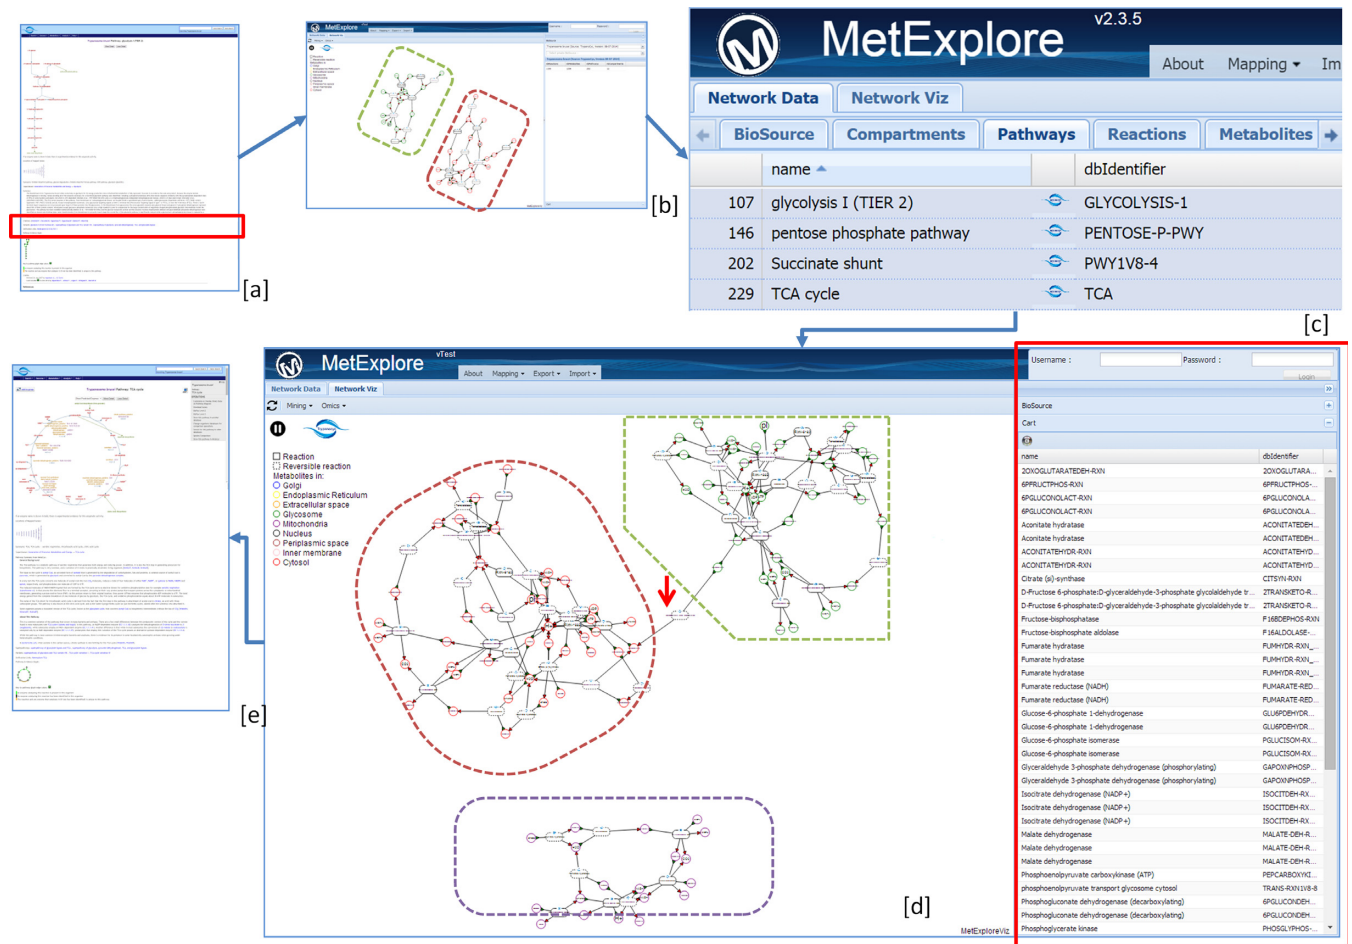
[a]

MetExplore

[b]

MetExplore v2.3.5

About Mapping Im

Network Data Network Viz

BioSource Compartments Pathways Reactions Metabolites

| | name | | dbIdentifier |
|---|---|---|---|
| 107 | glycolysis I (TIER 2) | | GLYCOLYSIS-1 |
| 146 | pentose phosphate pathway | | PENTOSE-P-PWY |
| 202 | Succinate shunt | | PWY1V8-4 |
| 229 | TCA cycle | | TCA |

[c]

MetExplore vTest

About Mapping Export Import

Network Data Network Viz

Mining Omics

Reaction
Reversible reaction
Metabolites in:
Golgi
Endoplasmic Reticulum
Extracellular space
Glycosome
Mitochondria
Nucleus
Periplasmic space
Inner membrane
Cytosol

Username : Password :

Login

BioSource

Cart

| name | dbIdentifier |
|---|---|
| 2OXOGLUTARATEDEH-RXN | 2OXOGLUTARA... |
| 6PFRUCTPHOS-RXN | 6PFRUCTPHOS-... |
| 6PGLUCONOLACT-RXN | 6PGLUCONOLA... |
| 6PGLUCONOLACT-RXN | 6PGLUCONOLA... |
| Aconitate hydratase | ACONITATEDEH... |
| Aconitate hydratase | ACONITATEDEH... |
| ACONITATEHYDR-RXN | ACONITATEHYD... |
| ACONITATEHYDR-RXN | ACONITATEHYD... |
| Citrate (si)-synthase | CITSYN-RXN |
| D-Fructose 6-phosphate:D-glyceraldehyde-3-phosphate glycolaldehyde tr... | 2TRANSKETO-R... |
| D-Fructose 6-phosphate:D-glyceraldehyde-3-phosphate glycolaldehyde tr... | 2TRANSKETO-R... |
| Fructose-bisphosphatase | F16BDEPHOS-RXN |
| Fructose-bisphosphate aldolase | F16ALDOLASE-... |
| Fumarate hydratase | FUMHYDR-RXN_... |
| Fumarate hydratase | FUMHYDR-RXN_... |
| Fumarate hydratase | FUMHYDR-RXN_... |
| Fumarate reductase (NADH) | FUMARATE-RED... |
| Fumarate reductase (NADH) | FUMARATE-RED... |
| Glucose-6-phosphate 1-dehydrogenase | GLU6PDEHYDR... |
| Glucose-6-phosphate 1-dehydrogenase | GLU6PDEHYDR... |
| Glucose-6-phosphate isomerase | PGLUCISOM-RX... |
| Glucose-6-phosphate isomerase | PGLUCISOM-RX... |
| Glyceraldehyde 3-phosphate dehydrogenase (phosphorylating) | GAPOXNPHOSP... |
| Glyceraldehyde 3-phosphate dehydrogenase (phosphorylating) | GAPOXNPHOSP... |
| Isocitrate dehydrogenase (NADP+) | ISOCITDEH-RX... |
| Isocitrate dehydrogenase (NADP+) | ISOCITDEH-RX... |
| Isocitrate dehydrogenase (NADP+) | ISOCITDEH-RX... |
| Malate dehydrogenase | MALATE-DEH-R... |
| Malate dehydrogenase | MALATE-DEH-R... |
| Malate dehydrogenase | MALATE-DEH-R... |
| Phosphoenolpyruvate carboxykinase (ATP) | PEPCARBOXYKI... |
| phosphoenolpyruvate transport glycosome cytosol | TRANS-RXN1V8-8 |
| Phosphogluconate dehydrogenase (decarboxylating) | 6PGLUCONDEH... |
| Phosphogluconate dehydrogenase (decarboxylating) | 6PGLUCONDEH... |
| Phosphoglycerate kinase | PHOSGLYPHOS-... |

[d]

MetExploreViz

[e]